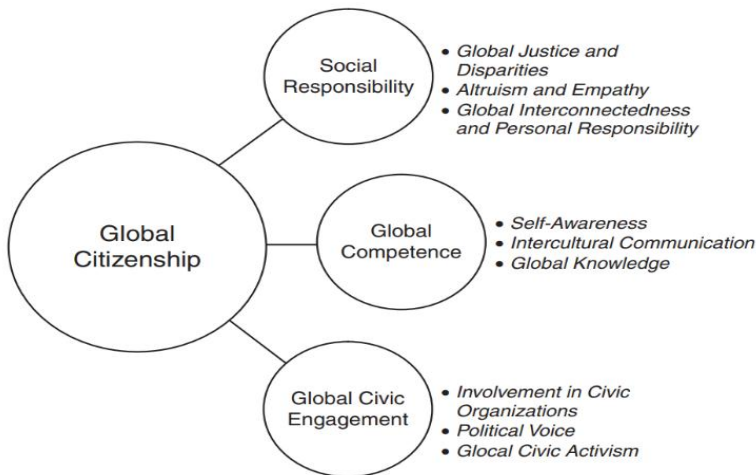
Global Citizenship

Social Responsibility

- Global Justice and Disparities
- Altruism and Empathy
- Global Interconnectedness and Personal Responsibility

Global Competence

- Self-Awareness
- Intercultural Communication
- Global Knowledge

Global Civic Engagement

- Involvement in Civic Organizations
- Political Voice
- Glocal Civic Activism